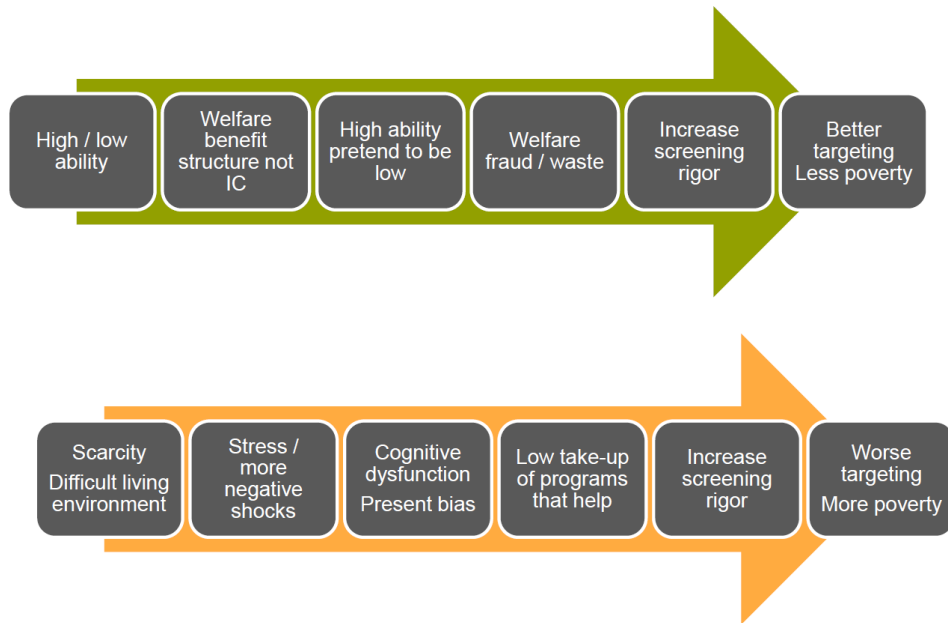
High / low ability

Welfare benefit structure not IC

High ability pretend to be low

Welfare fraud / waste

Increase screening rigor

Better targeting
Less poverty

Scarcity
Difficult living environment

Stress / more negative shocks

Cognitive dysfunction
Present bias

Low take-up of programs that help

Increase screening rigor

Worse targeting
More poverty